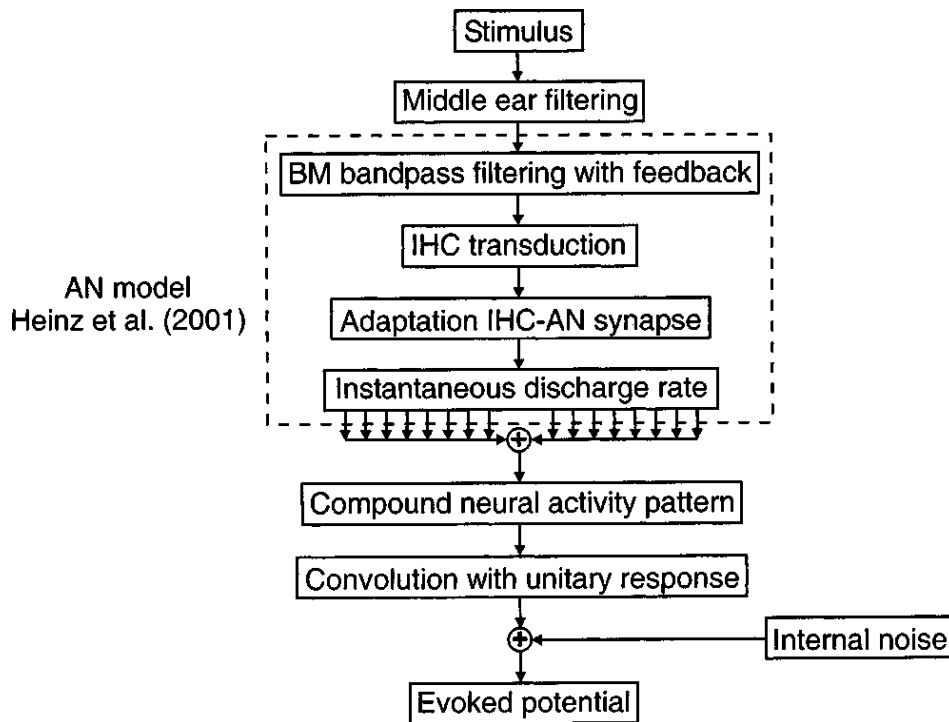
Stimulus

Middle ear filtering

BM bandpass filtering with feedback

IHC transduction

AN model
Heinz et al. (2001)

Adaptation IHC-AN synapse

Instantaneous discharge rate

Compound neural activity pattern

Convolution with unitary response

Internal noise

Evoked potential